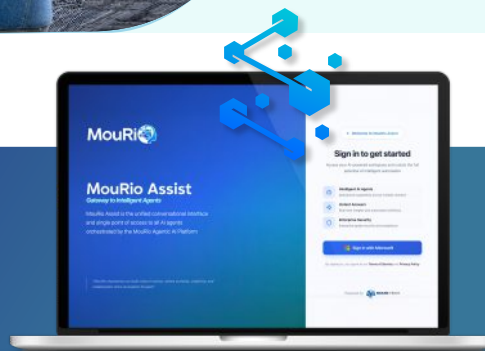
MouRiO

MouRio Assist

Gateway to Intelligent Agents

MouRio Assist is the unified conversational interface and single point of access to all AI agents orchestrated by the MouRio Agentic AI Platform.

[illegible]

Welcome to MouRio Assist

Sign in to get started

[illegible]

Intelligent AI Agents

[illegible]

Instant Answers

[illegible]

Enterprise Security

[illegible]

Sign in with Microsoft

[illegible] Terms of Service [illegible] Privacy Policy

Powered by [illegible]